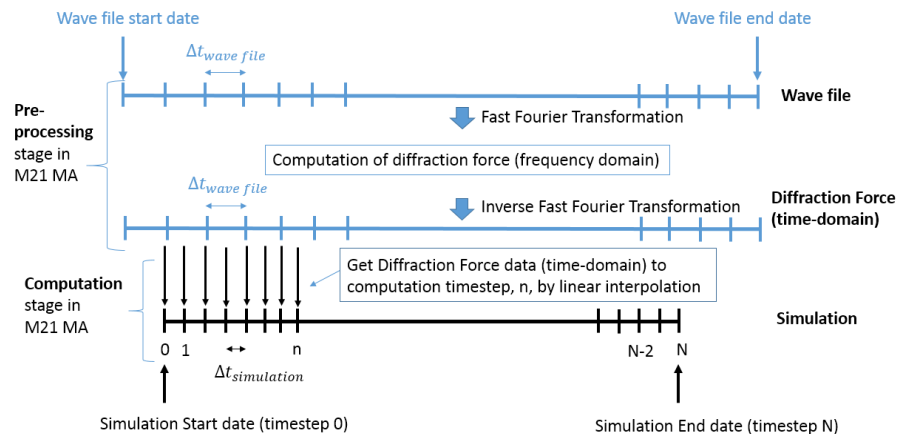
Wave file start date

Wave file end date

$\Delta t_{wave\ file}$

Wave file

Pre-processing stage in M21 MA

Fast Fourier Transformation

Computation of diffraction force (frequency domain)

$\Delta t_{wave\ file}$

Inverse Fast Fourier Transformation

Diffraction Force (time-domain)

Computation stage in M21 MA

Get Diffraction Force data (time-domain) to computation timestep, n, by linear interpolation

Simulation

0 1 n N-2 N

$\Delta t_{simulation}$

Simulation Start date (timestep 0)

Simulation End date (timestep N)